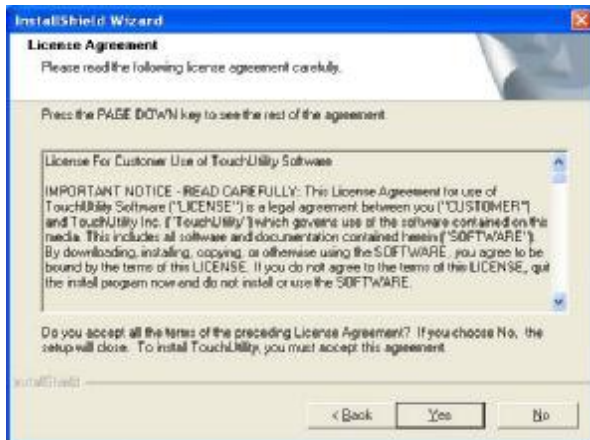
InstallShield Wizard

License Agreement

Please read the following license agreement carefully.

Press the PAGE DOWN key to see the rest of the agreement.

License For Customer Use of TouchUtility Software

IMPORTANT NOTICE - READ CAREFULLY: This License Agreement for use of TouchUtility Software ("LICENSE") is a legal agreement between you ("CUSTOMER") and TouchUtility Inc. ("TouchUtility") which governs use of the software contained on this media. This includes all software and documentation contained herein ("SOFTWARE"). By downloading, installing, copying, or otherwise using the SOFTWARE, you agree to be bound by the terms of this LICENSE. If you do not agree to the terms of this LICENSE, quit the install program now and do not install or use the SOFTWARE.

Do you accept all the terms of the preceding License Agreement? If you choose No, the setup will close. To install TouchUtility, you must accept this agreement.

InstallShield

< Back

Yes

No